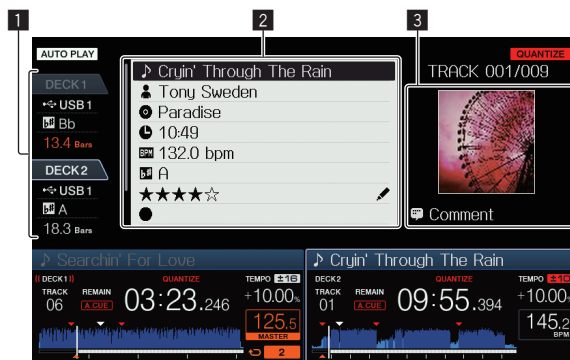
1

2

3

AUTO PLAY

DECK1
USB1
Bb
13.4 Bars

DECK2
USB1
A
18.3 Bars

♪ Cryin' Through The Rain
Tony Sweden
Paradise
10:49
BPM 132.0 bpm
A
★★★★☆

QUANTIZE
TRACK 001/009

Comment

Searchin' For Love
DECK1
QUANTIZE
TEMPO ±16
TRACK 06
REMAIN
A.CUE
03:23.246
+10.00%
125.5
MASTER
2

♪ Cryin' Through The Rain
DECK2
QUANTIZE
TEMPO ±16
TRACK 01
REMAIN
A.CUE
09:55.394
+10.00
145.2
BPM